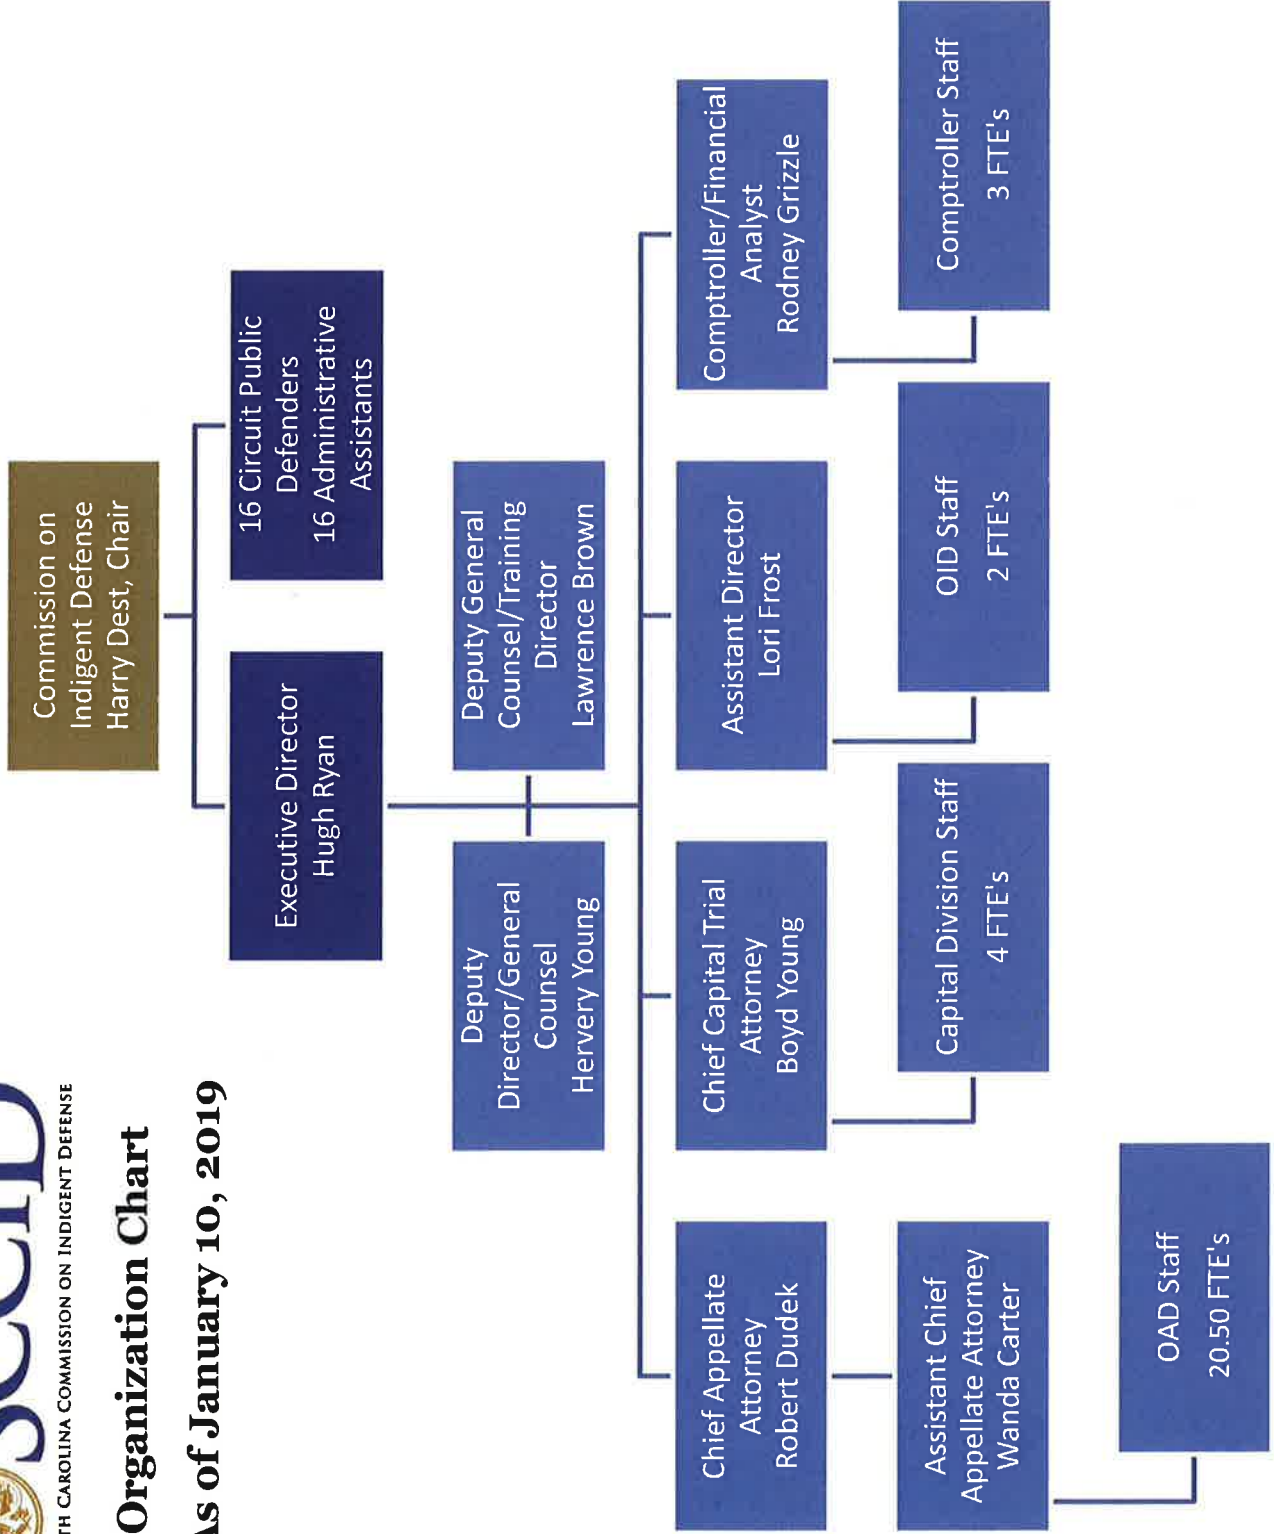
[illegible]TH CAROLINA COMMISSION ON INDIGENT DEFENSE

Organization Chart

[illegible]s of January 10, 2019

Commission on Indigent Defense
Harry Dest, Chair

16 Circuit Public Defenders
16 Administrative Assistants

Executive Director
Hugh Ryan

Deputy Director/General Counsel
Hervery Young

Deputy General Counsel/Training Director
Lawrence Brown

Chief Appellate Attorney
Robert Dudek

Chief Capital Trial Attorney
Boyd Young

Assistant Director
Lori Frost

Comptroller/Financial Analyst
Rodney Grizzle

Assistant Chief Appellate Attorney
Wanda Carter

Capital Division Staff
4 FTE's

OID Staff
2 FTE's

Comptroller Staff
3 FTE's

OAD Staff
20.50 FTE's